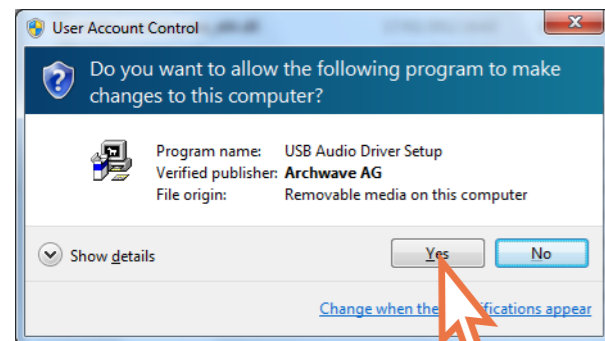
User Account Control

Do you want to allow the following program to make changes to this computer?

Program name: USB Audio Driver Setup
Verified publisher: Archwave AG
File origin: Removable media on this computer

Show details

Yes

No

Change when the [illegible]ifications appear